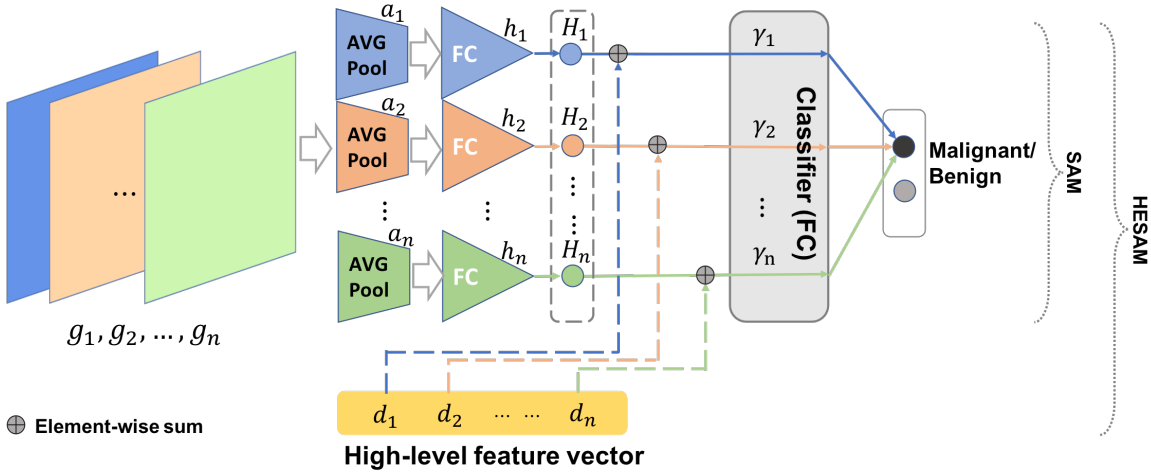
...

$g_1, g_2, \ldots, g_n$

$a_1$
AVG Pool
FC
$h_1$
$H_1$

$a_2$
AVG Pool
FC
$h_2$
$H_2$

⋮
⋮
⋮
⋮

$a_n$
AVG Pool
FC
$h_n$
$H_n$

$\gamma_1$
$\gamma_2$
⋮
$\gamma_n$
Classifier (FC)

Malignant/ Benign

SAM

HESAM

$d_1$ $d_2$ ... ... $d_n$

High-level feature vector

Element-wise sum